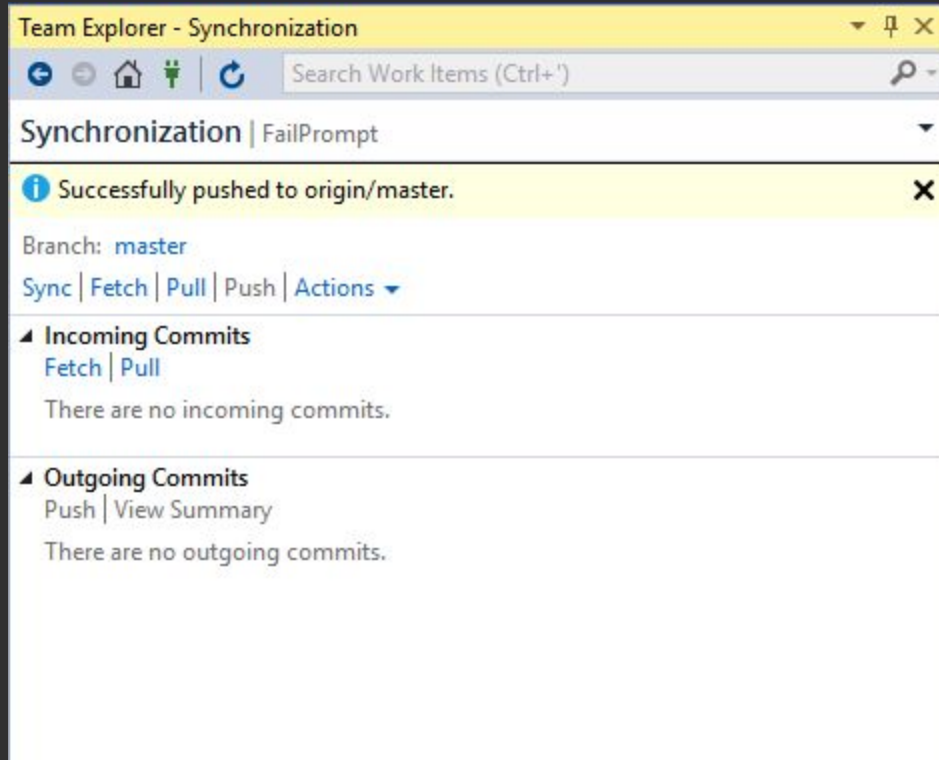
Team Explorer - Synchronization

Search Work Items (Ctrl+')

Synchronization | FailPrompt

Successfully pushed to origin/master.

Branch: master

Sync | Fetch | Pull | Push | Actions

Incoming Commits

Fetch | Pull

There are no incoming commits.

Outgoing Commits

Push | View Summary

There are no outgoing commits.